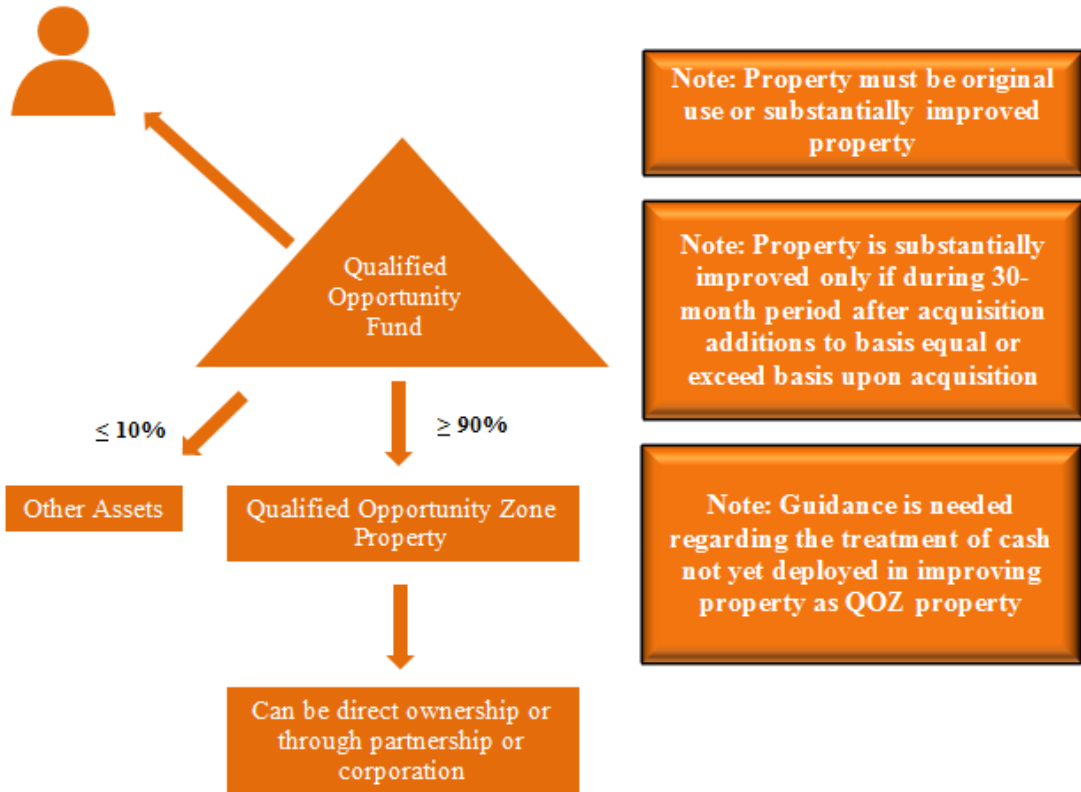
Qualified Opportunity Fund

$\leq$ 10%

$\geq$ 90%

Other Assets

Qualified Opportunity Zone Property

Can be direct ownership or through partnership or corporation

Note: Property must be original use or substantially improved property

Note: Property is substantially improved only if during 30-month period after acquisition additions to basis equal or exceed basis upon acquisition

Note: Guidance is needed regarding the treatment of cash not yet deployed in improving property as QOZ property